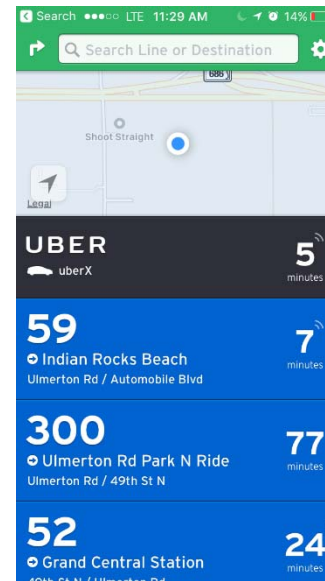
Search ●●●○○ LTE 11:29 AM 14%

Search Line or Destination

686

Shoot Straight

Legal

UBER
uberX
5
minutes

59
Indian Rocks Beach
Ulmerton Rd / Automobile Blvd
7
minutes

300
Ulmerton Rd Park N Ride
Ulmerton Rd / 49th St N
77
minutes

52
Grand Central Station
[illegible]
24
minutes